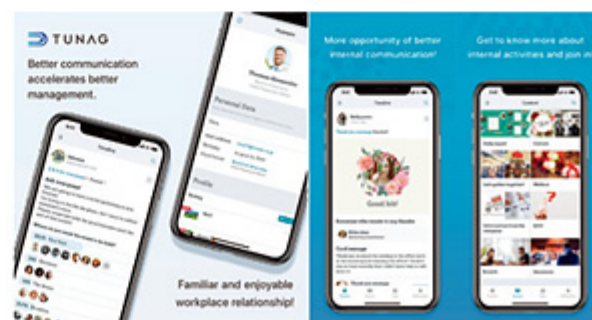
TUNAG

Better communication accelerates better management.

Familiar and enjoyable workplace relationship!

More opportunity of better internal communication!

Get to know more about internal activities and join in!

Timeline

Good job!

Contents